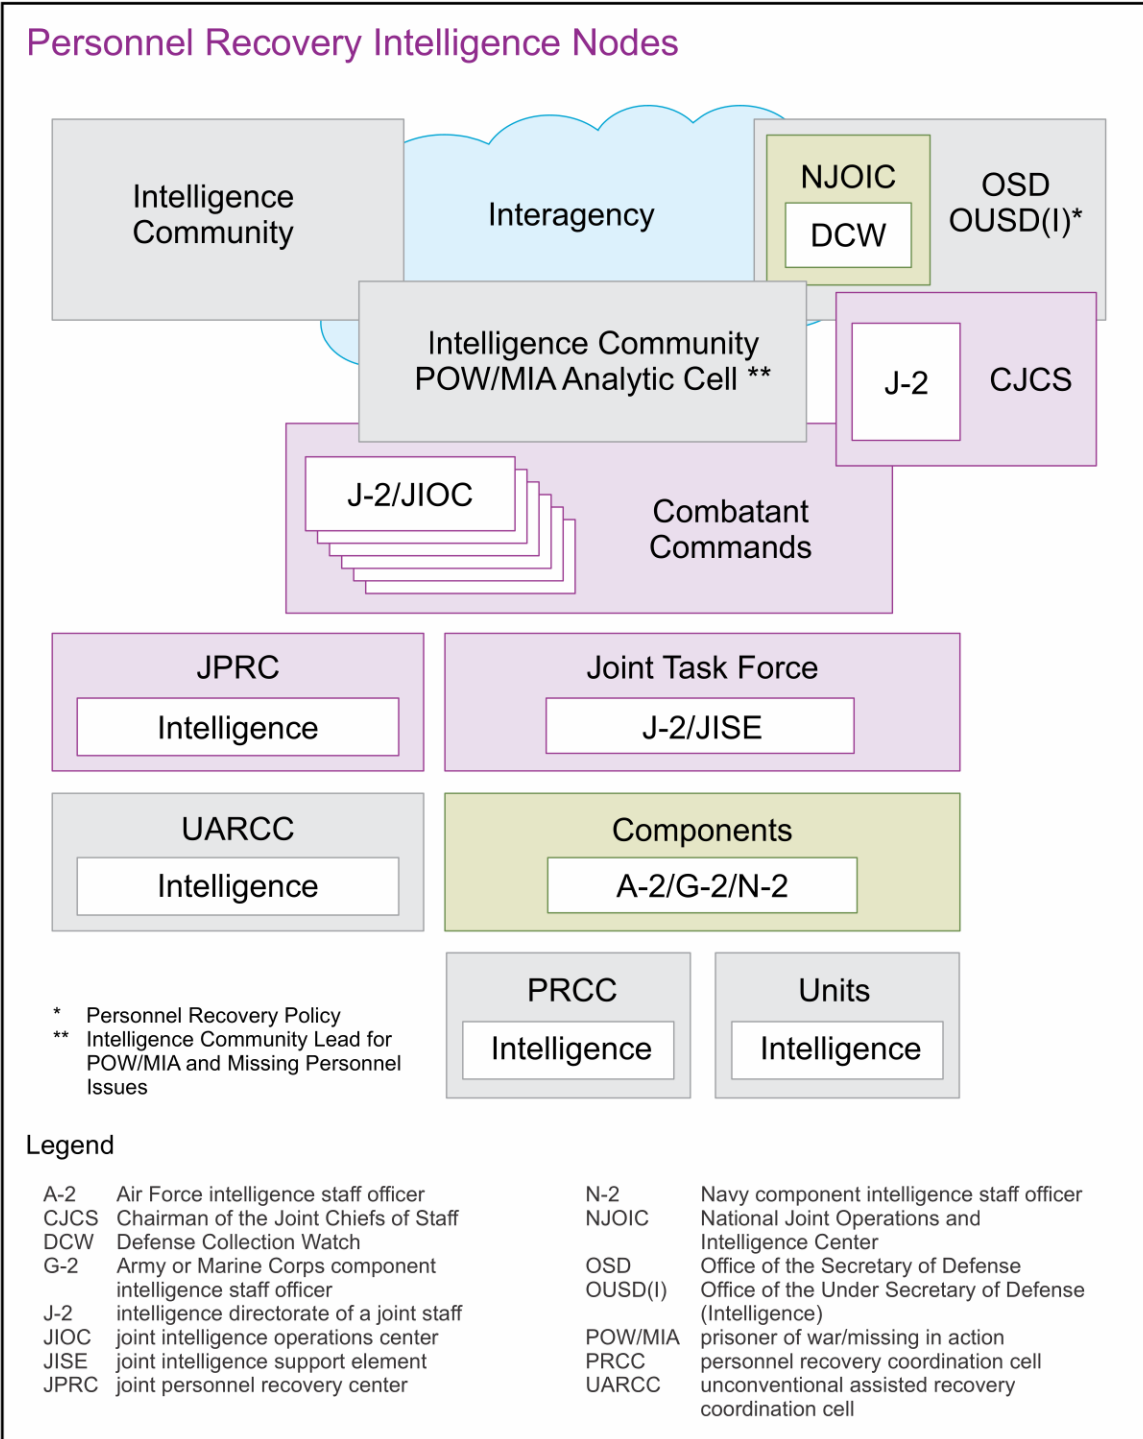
Personnel Recovery Intelligence Nodes

Intelligence Community

Interagency

NJOIC

DCW

OSD OUSD(I)*

Intelligence Community POW/MIA Analytic Cell **

J-2

CJCS

J-2/JIOC

Combatant Commands

JPRC

Intelligence

Joint Task Force

J-2/JISE

UARCC

Intelligence

Components

A-2/G-2/N-2

* Personnel Recovery Policy
** Intelligence Community Lead for POW/MIA and Missing Personnel Issues

PRCC

Intelligence

Units

Intelligence

Legend

| | |
|---|---|
| A-2 | Air Force intelligence staff officer |
| CJCS | Chairman of the Joint Chiefs of Staff |
| DCW | Defense Collection Watch |
| G-2 | Army or Marine Corps component intelligence staff officer |
| J-2 | intelligence directorate of a joint staff |
| JIOC | joint intelligence operations center |
| JISE | joint intelligence support element |
| JPRC | joint personnel recovery center |
| N-2 | Navy component intelligence staff officer |
| NJOIC | National Joint Operations and Intelligence Center |
| OSD | Office of the Secretary of Defense |
| OUSD(I) | Office of the Under Secretary of Defense (Intelligence) |
| POW/MIA | prisoner of war/missing in action |
| PRCC | personnel recovery coordination cell |
| UARCC | unconventional assisted recovery coordination cell |